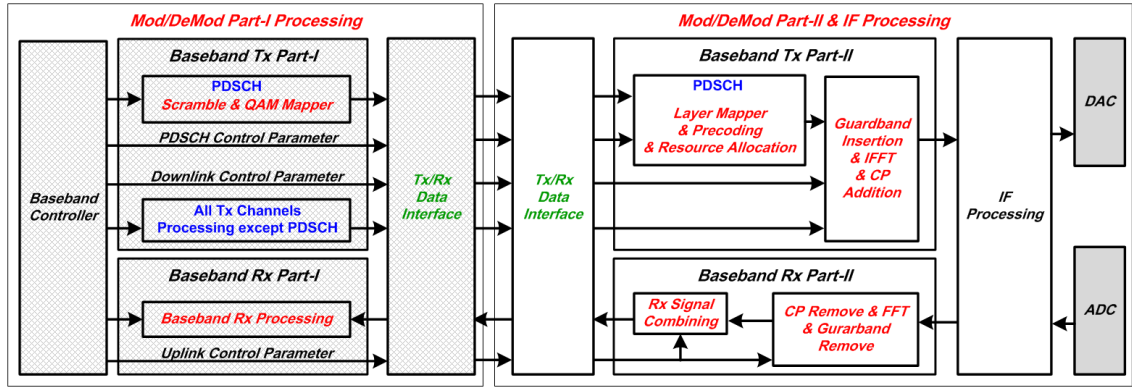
Mod/DeMod Part-I Processing

Mod/DeMod Part-II & IF Processing

Baseband Controller

Baseband Tx Part-I

PDSCH
Scramble & QAM Mapper

PDSCH Control Parameter

Downlink Control Parameter

All Tx Channels Processing except PDSCH

Baseband Rx Part-I

Baseband Rx Processing

Uplink Control Parameter

Tx/Rx Data Interface

Tx/Rx Data Interface

Baseband Tx Part-II

PDSCH
Layer Mapper & Precoding & Resource Allocation

Guardband Insertion & IFFT & CP Addition

Baseband Rx Part-II

Rx Signal Combining

CP Remove & FFT & Gurarband Remove

IF Processing

DAC

ADC